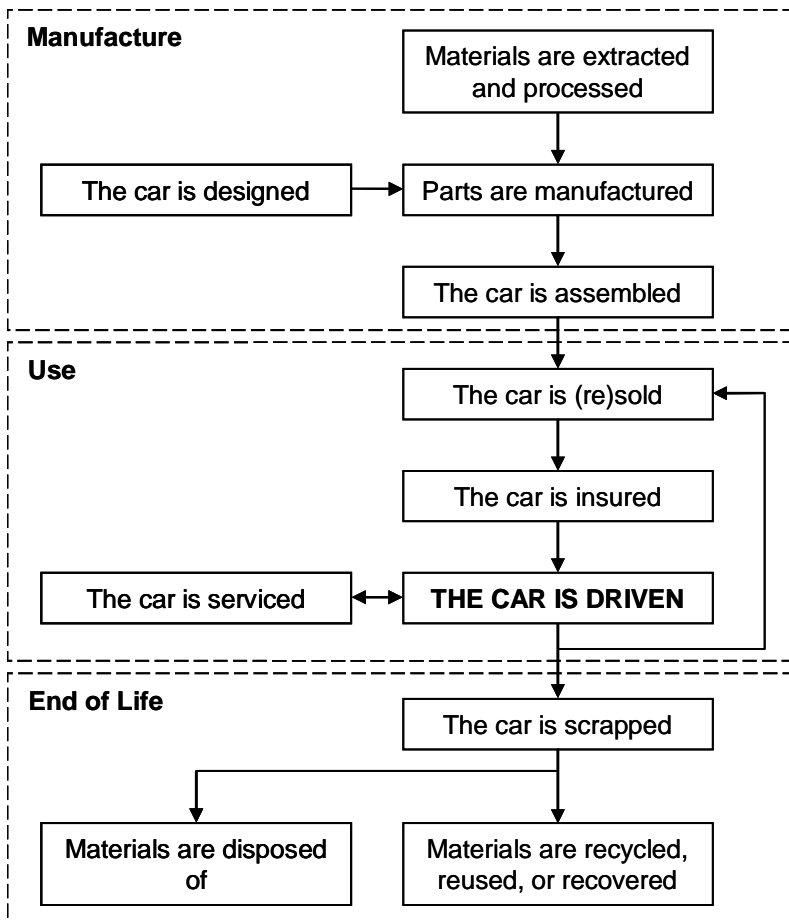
Manufacture

Materials are extracted and processed

The car is designed

Parts are manufactured

The car is assembled

Use

The car is (re)sold

The car is insured

The car is serviced

THE CAR IS DRIVEN

End of Life

The car is scrapped

Materials are disposed of

Materials are recycled, reused, or recovered